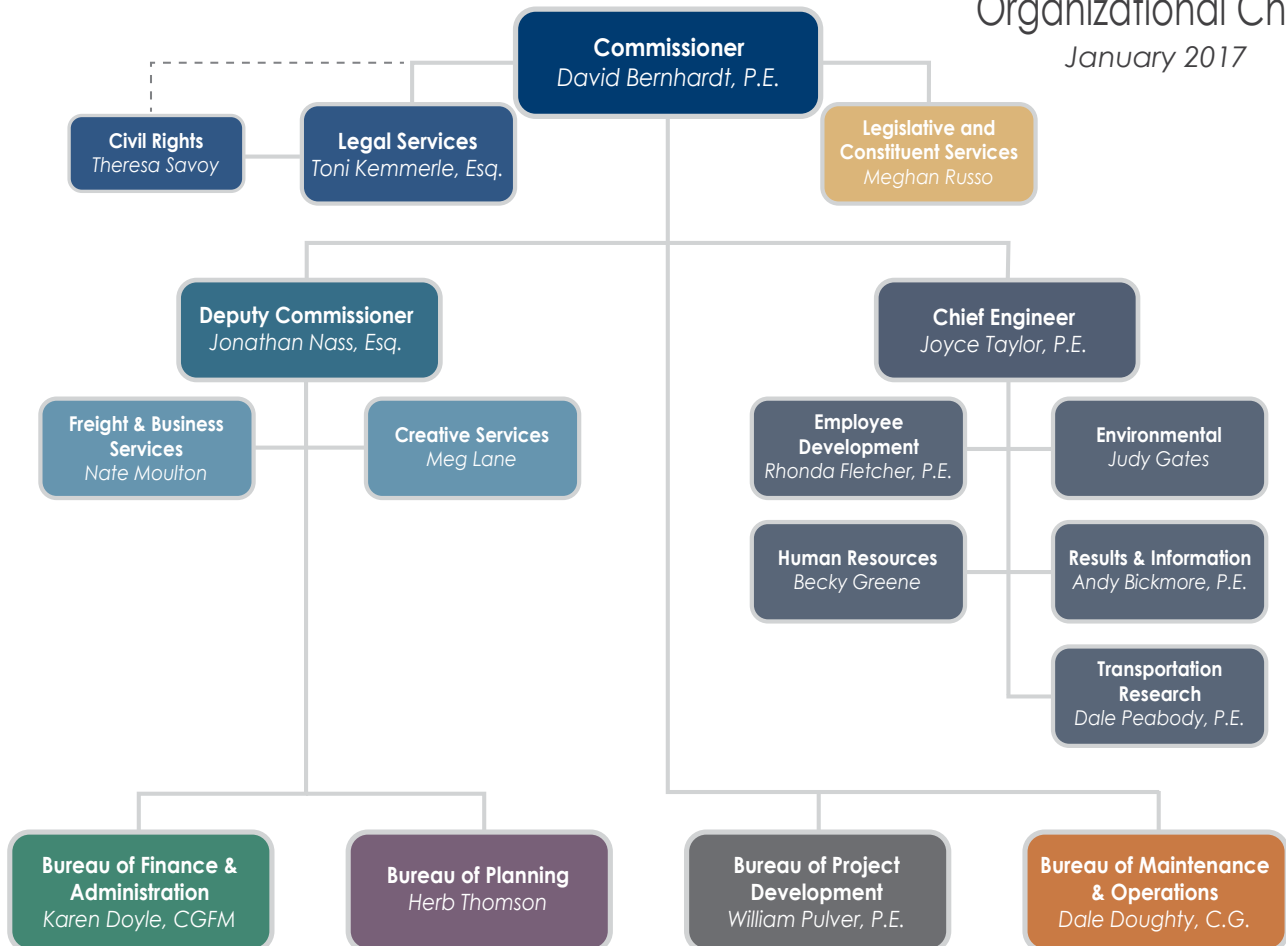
Organizational Ch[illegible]

January 2017

Commissioner
David Bernhardt, P.E.

Civil Rights
Theresa Savoy

Legal Services
Toni Kemmerle, Esq.

Legislative and Constituent Services
Meghan Russo

Deputy Commissioner
Jonathan Nass, Esq.

Freight & Business Services
Nate Moulton

Creative Services
Meg Lane

Chief Engineer
Joyce Taylor, P.E.

Employee Development
Rhonda Fletcher, P.E.

Environmental
Judy Gates

Human Resources
Becky Greene

Results & Information
Andy Bickmore, P.E.

Transportation Research
Dale Peabody, P.E.

Bureau of Finance & Administration
Karen Doyle, CGFM

Bureau of Planning
Herb Thomson

Bureau of Project Development
William Pulver, P.E.

Bureau of Maintenance & Operations
Dale Doughty, C.G.